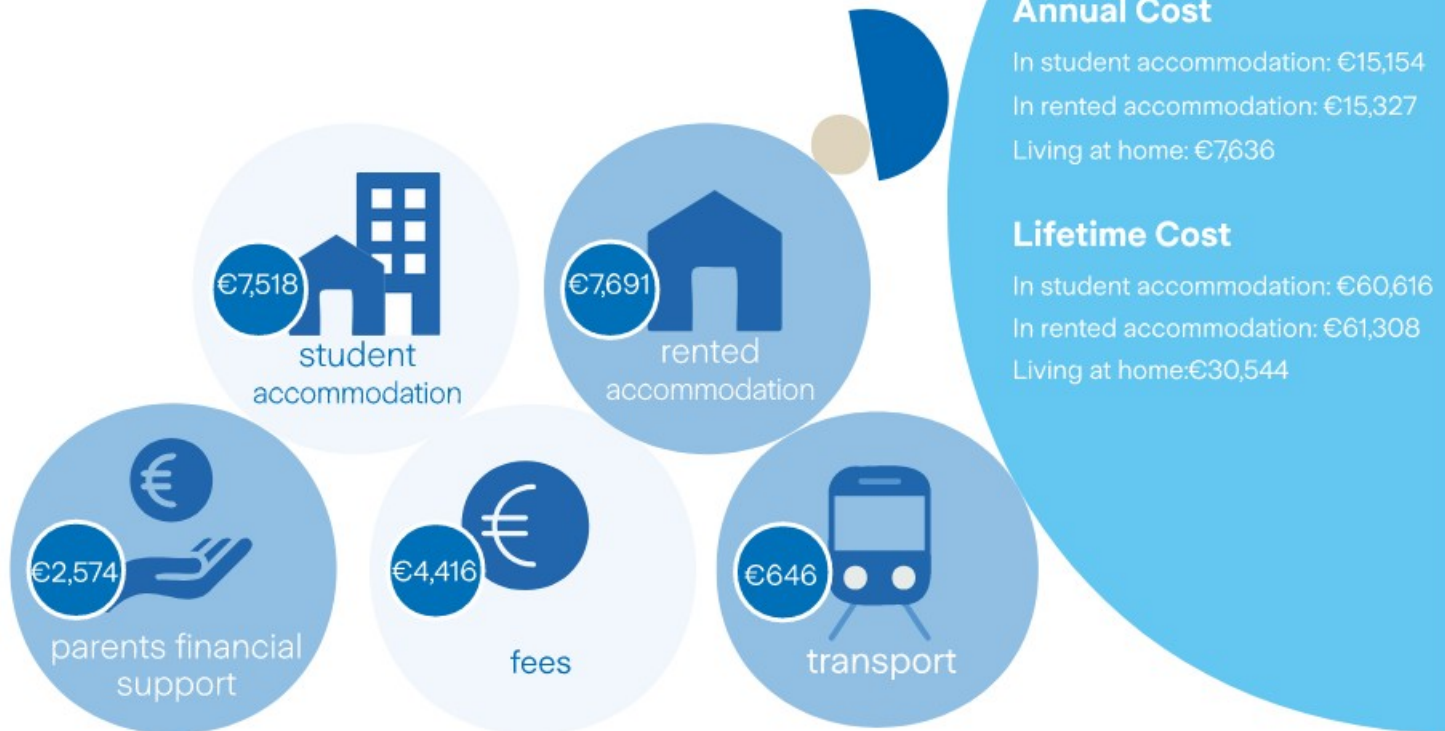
Annual Cost
In student accommodation: €15,154
In rented accommodation: €15,327
Living at home: €7,636

Lifetime Cost
In student accommodation: €60,616
In rented accommodation: €61,308
Living at home:€30,544

€7,518
student accommodation

€7,691
rented accommodation

€2,574
parents financial support

€4,416
fees

€646
transport